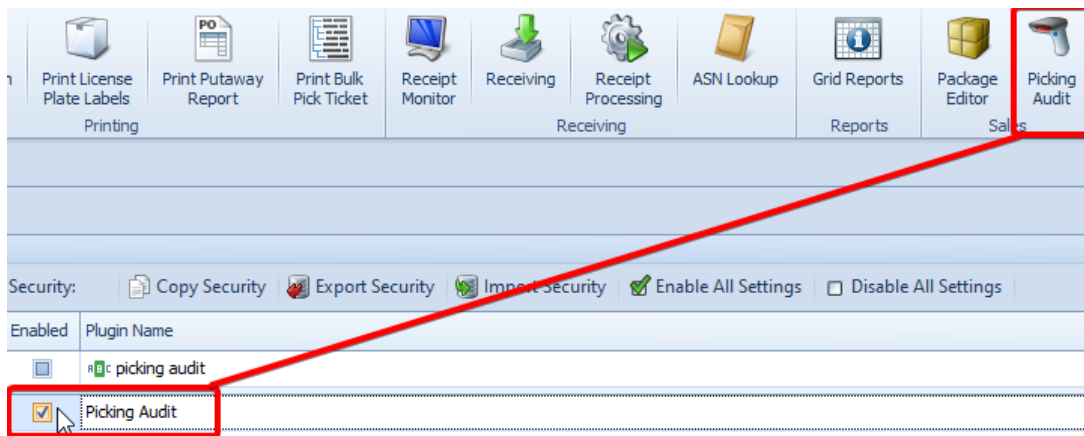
n

Print License Plate Labels

Print Putaway Report

Print Bulk Pick Ticket

Printing

Receipt Monitor

Receiving

Receipt Processing

ASN Lookup

Receiving

Grid Reports

Reports

Package Editor

Picking Audit

Sales

Security: Copy Security Export Security Import Security Enable All Settings Disable All Settings

| Enabled | Plugin Name |
|---|---|
| ☐ | picking audit |
| ☑ | Picking Audit |